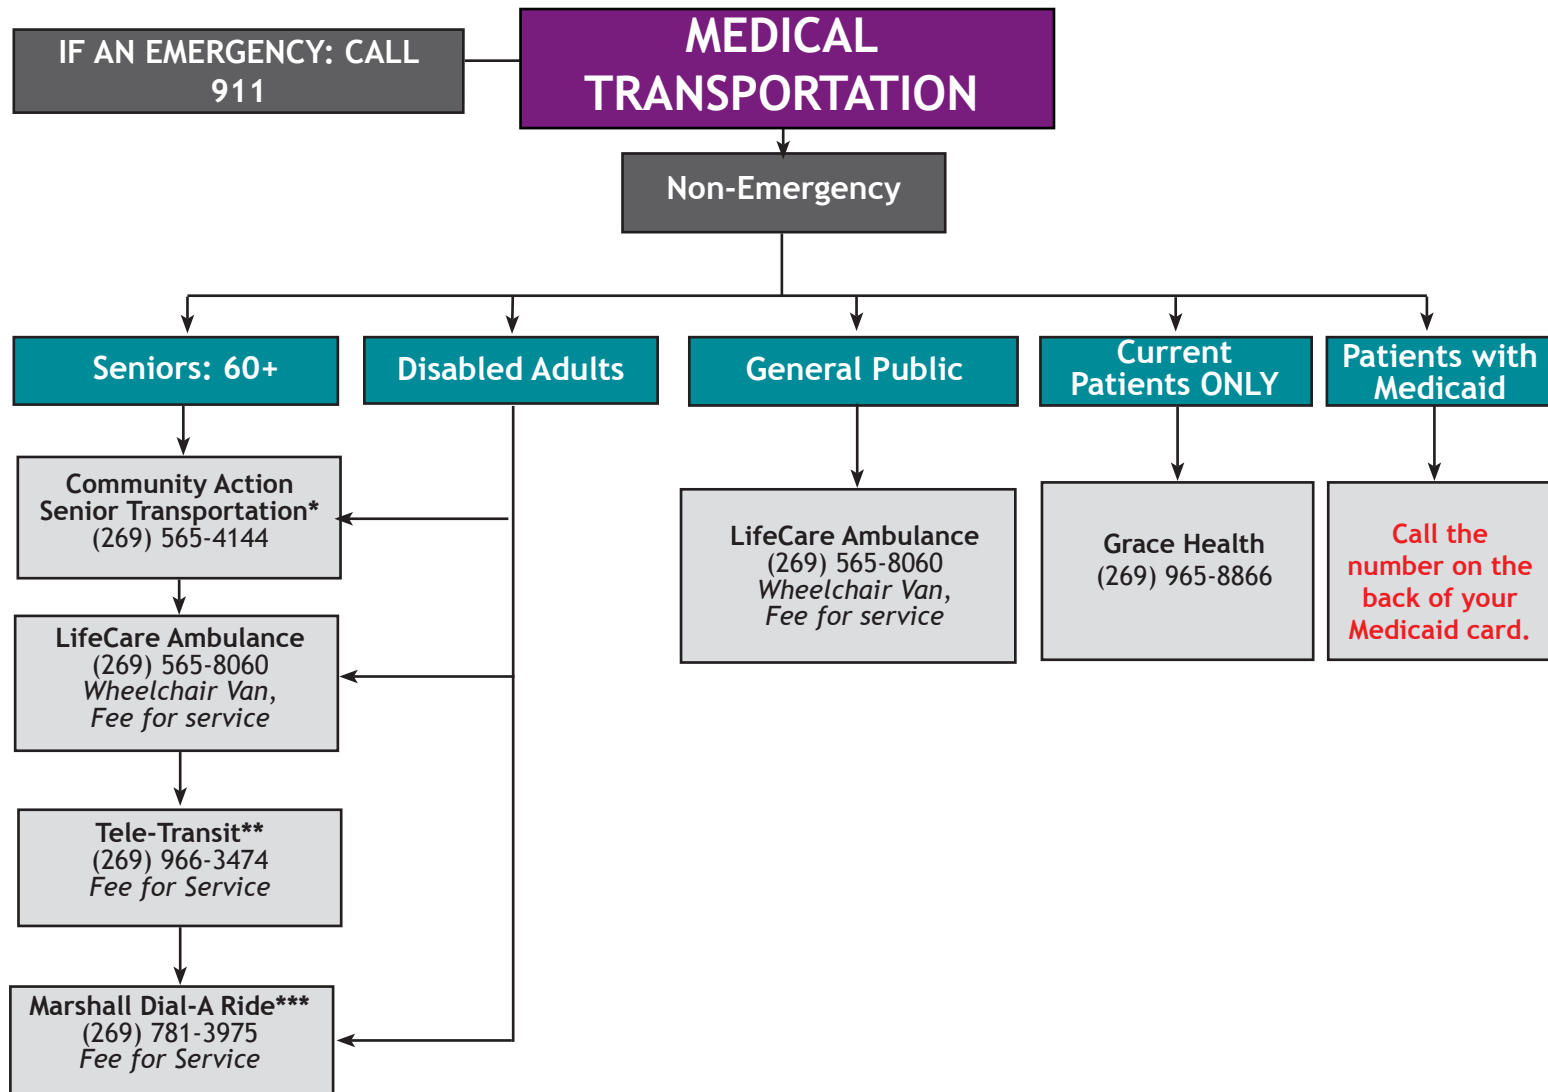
IF AN EMERGENCY: CALL 911

MEDICAL TRANSPORTATION

Non-Emergency

Seniors: 60+

Disabled Adults

General Public

Current Patients ONLY

Patients with Medicaid

Community Action Senior Transportation*
(269) 565-4144

LifeCare Ambulance
(269) 565-8060
Wheelchair Van,
Fee for service

Tele-Transit**
(269) 966-3474
Fee for Service

Marshall Dial-A Ride***
(269) 781-3975
Fee for Service

LifeCare Ambulance
(269) 565-8060
Wheelchair Van,
Fee for service

Grace Health
(269) 965-8866

Call the number on the back of your Medicaid card.